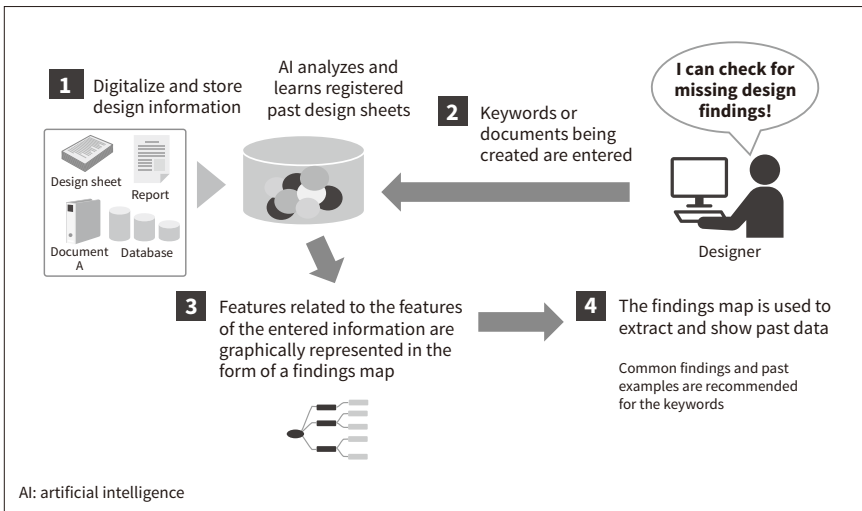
1 Digitalize and store design information

Design sheet

Report

Document A

Database

AI analyzes and learns registered past design sheets

2 Keywords or documents being created are entered

I can check for missing design findings!

Designer

3 Features related to the features of the entered information are graphically represented in the form of a findings map

4 The findings map is used to extract and show past data

Common findings and past examples are recommended for the keywords

AI: artificial intelligence